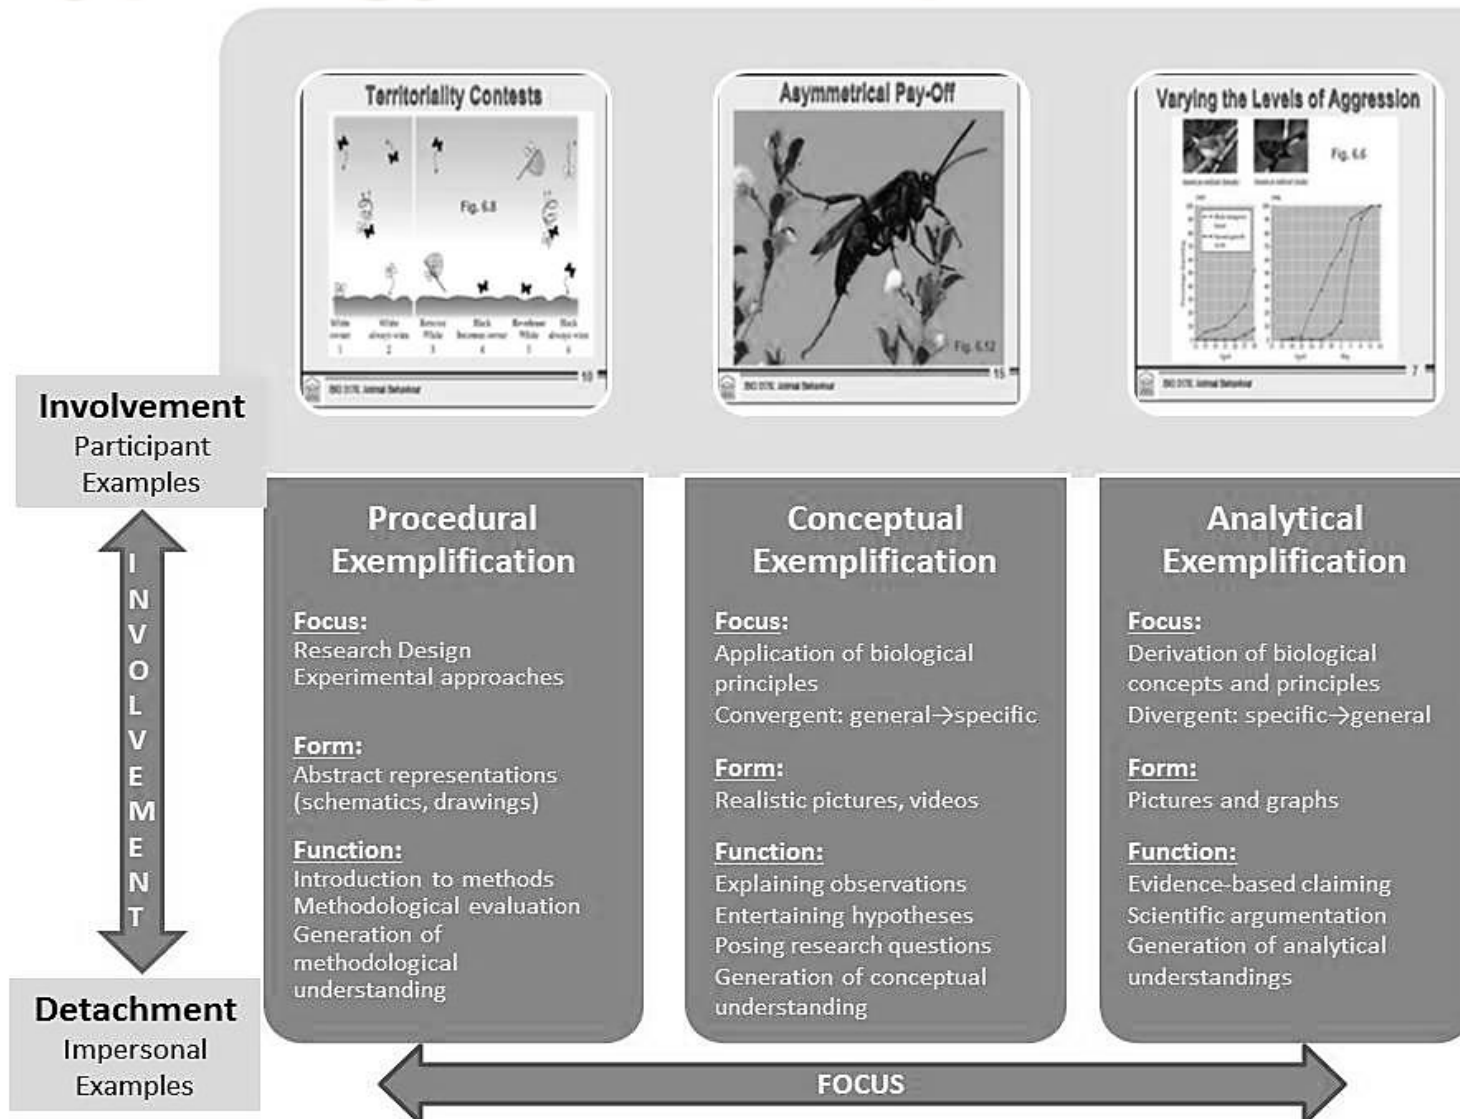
Territoriality Contests

Fig. 6.8

Asymmetrical Pay-Off

Fig. 6.12

Varying the Levels of Aggression

Fig. 6.6

Involvement
Participant Examples

INVOLVEMENT

Detachment
Impersonal Examples

Procedural Exemplification

Focus:
Research Design
Experimental approaches

Form:
Abstract representations (schematics, drawings)

Function:
Introduction to methods
Methodological evaluation
Generation of methodological understanding

Conceptual Exemplification

Focus:
Application of biological principles
Convergent: general→specific

Form:
Realistic pictures, videos

Function:
Explaining observations
Entertaining hypotheses
Posing research questions
Generation of conceptual understanding

Analytical Exemplification

Focus:
Derivation of biological concepts and principles
Divergent: specific→general

Form:
Pictures and graphs

Function:
Evidence-based claiming
Scientific argumentation
Generation of analytical understandings

FOCUS